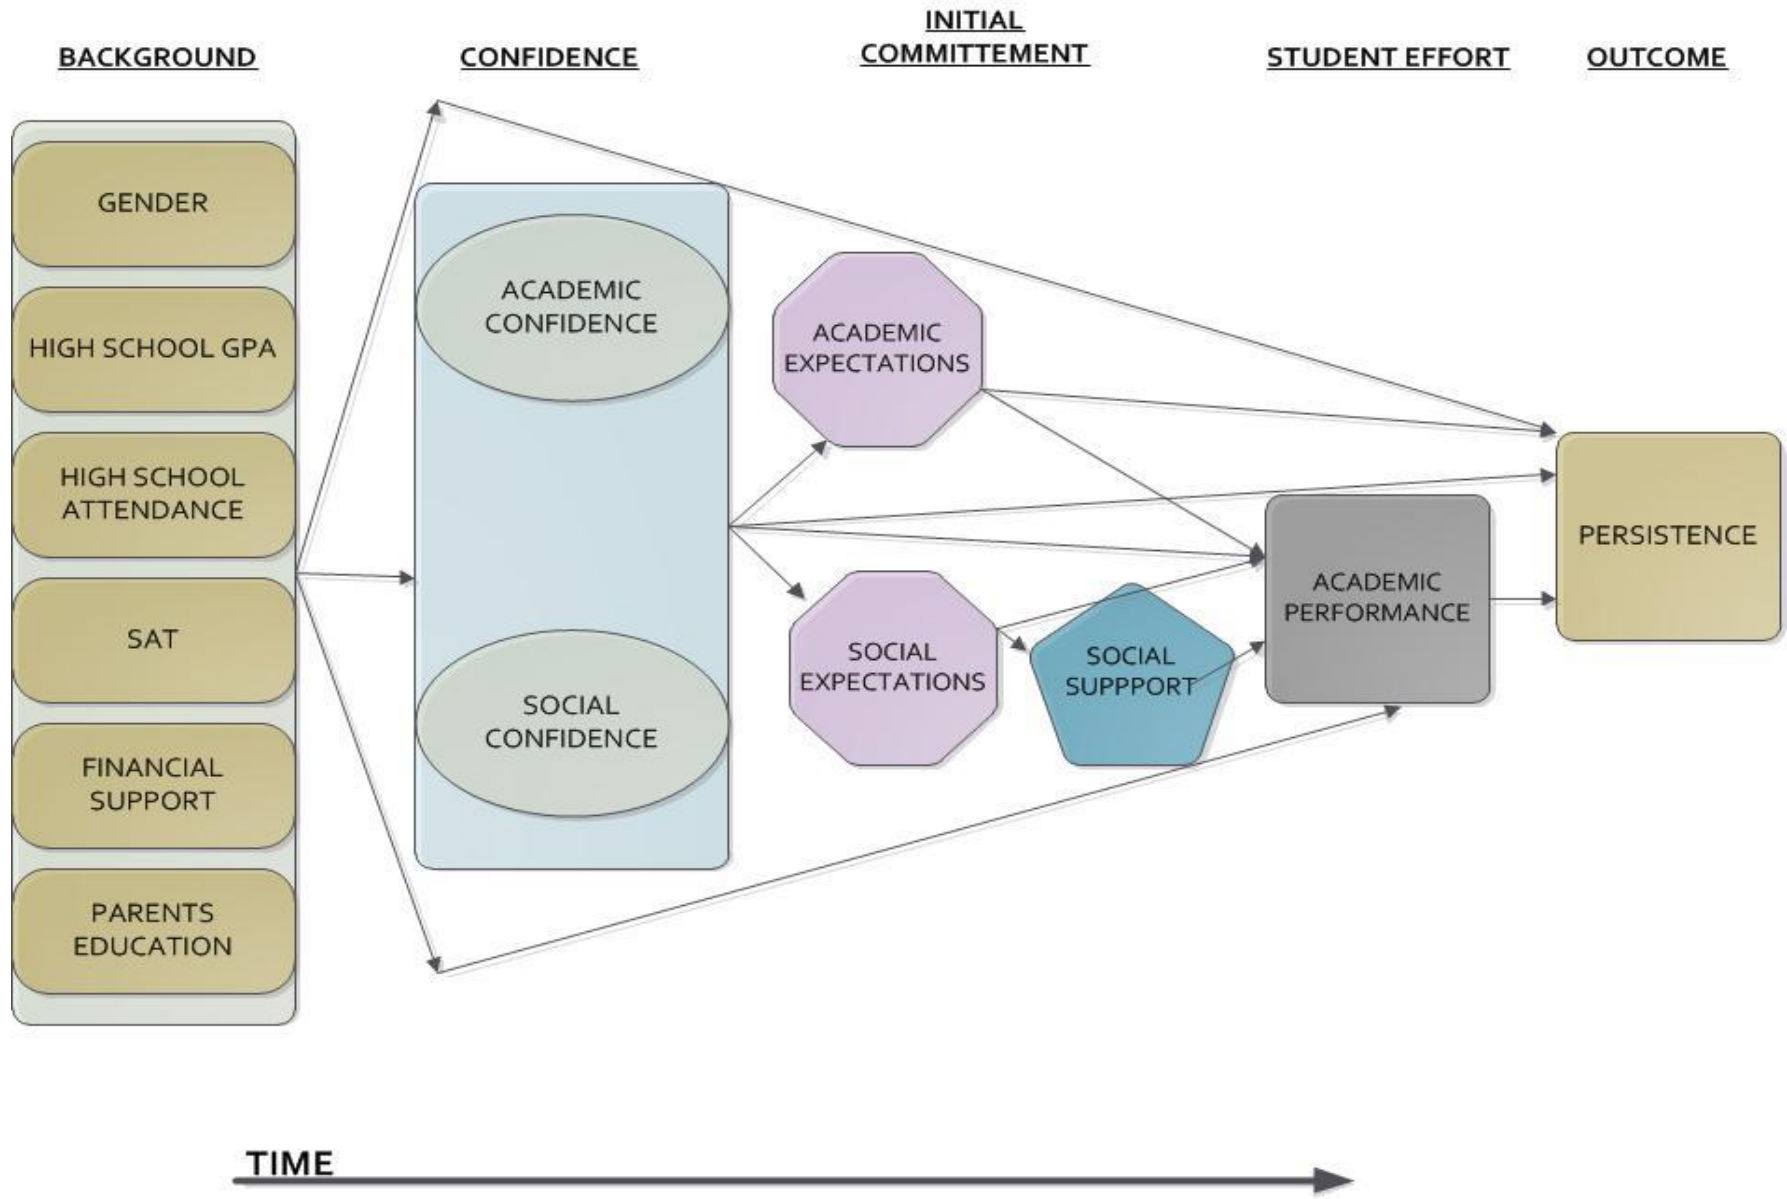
BACKGROUND

CONFIDENCE

INITIAL COMMITTEMENT

STUDENT EFFORT

OUTCOME

GENDER

HIGH SCHOOL GPA

HIGH SCHOOL ATTENDANCE

SAT

FINANCIAL SUPPORT

PARENTS EDUCATION

ACADEMIC CONFIDENCE

SOCIAL CONFIDENCE

ACADEMIC EXPECTATIONS

SOCIAL EXPECTATIONS

SOCIAL SUPPPORT

ACADEMIC PERFORMANCE

PERSISTENCE

TIME